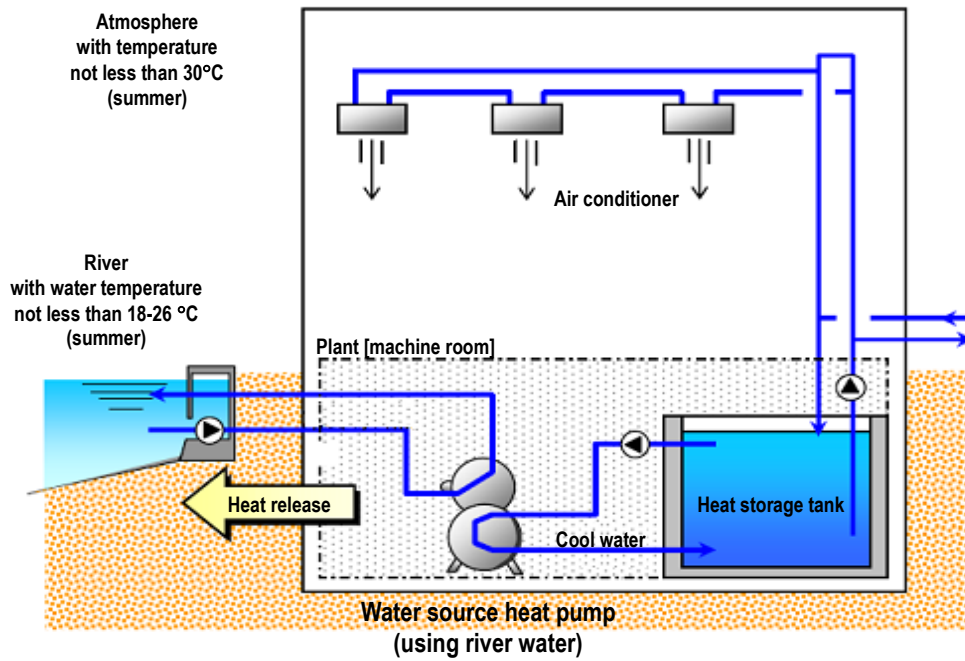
Atmosphere with temperature not less than 30°C (summer)

Air conditioner

River with water temperature not less than 18-26 °C (summer)

Plant [machine room]

Heat release

Heat storage tank

Cool water

Water source heat pump (using river water)